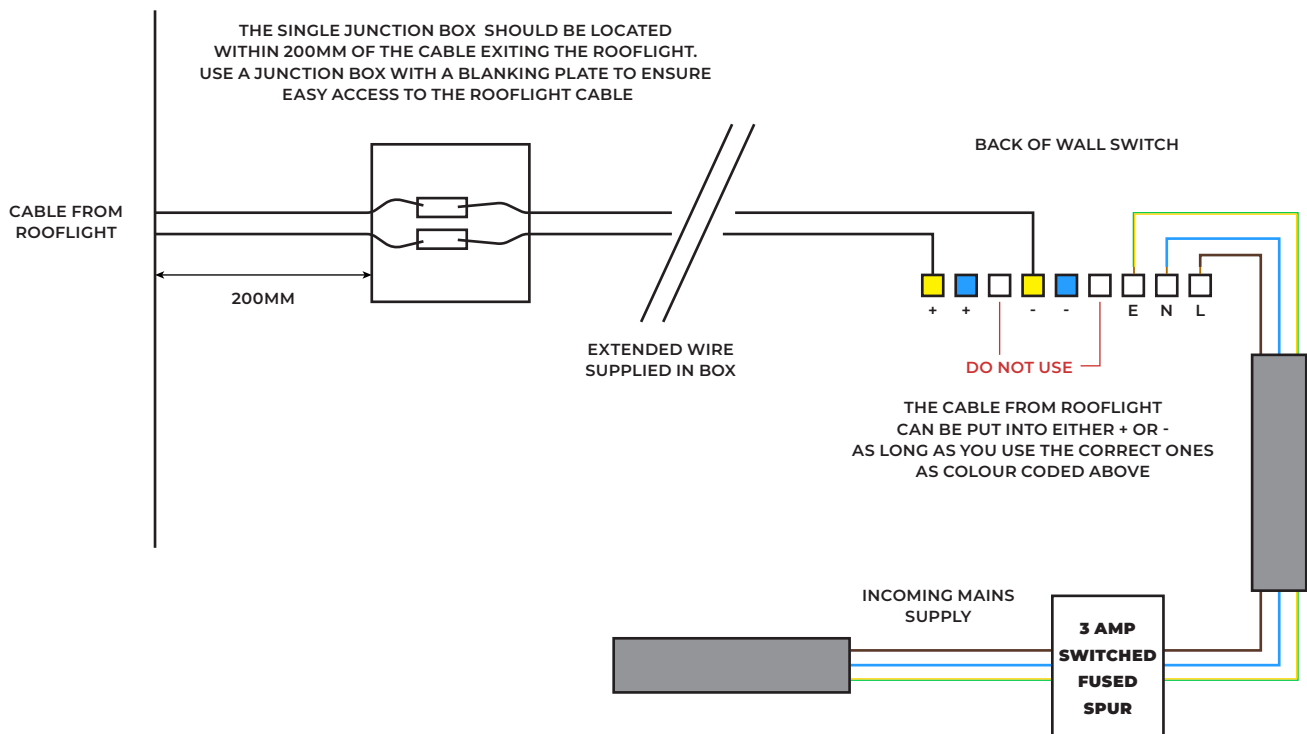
THE SINGLE JUNCTION BOX SHOULD BE LOCATED WITHIN 200MM OF THE CABLE EXITING THE ROOFLIGHT. USE A JUNCTION BOX WITH A BLANKING PLATE TO ENSURE EASY ACCESS TO THE ROOFLIGHT CABLE

BACK OF WALL SWITCH

CABLE FROM ROOFLIGHT

200MM

+ + - - E N L

EXTENDED WIRE SUPPLIED IN BOX

DO NOT USE

THE CABLE FROM ROOFLIGHT CAN BE PUT INTO EITHER + OR - AS LONG AS YOU USE THE CORRECT ONES AS COLOUR CODED ABOVE

INCOMING MAINS SUPPLY

3 AMP SWITCHED FUSED SPUR